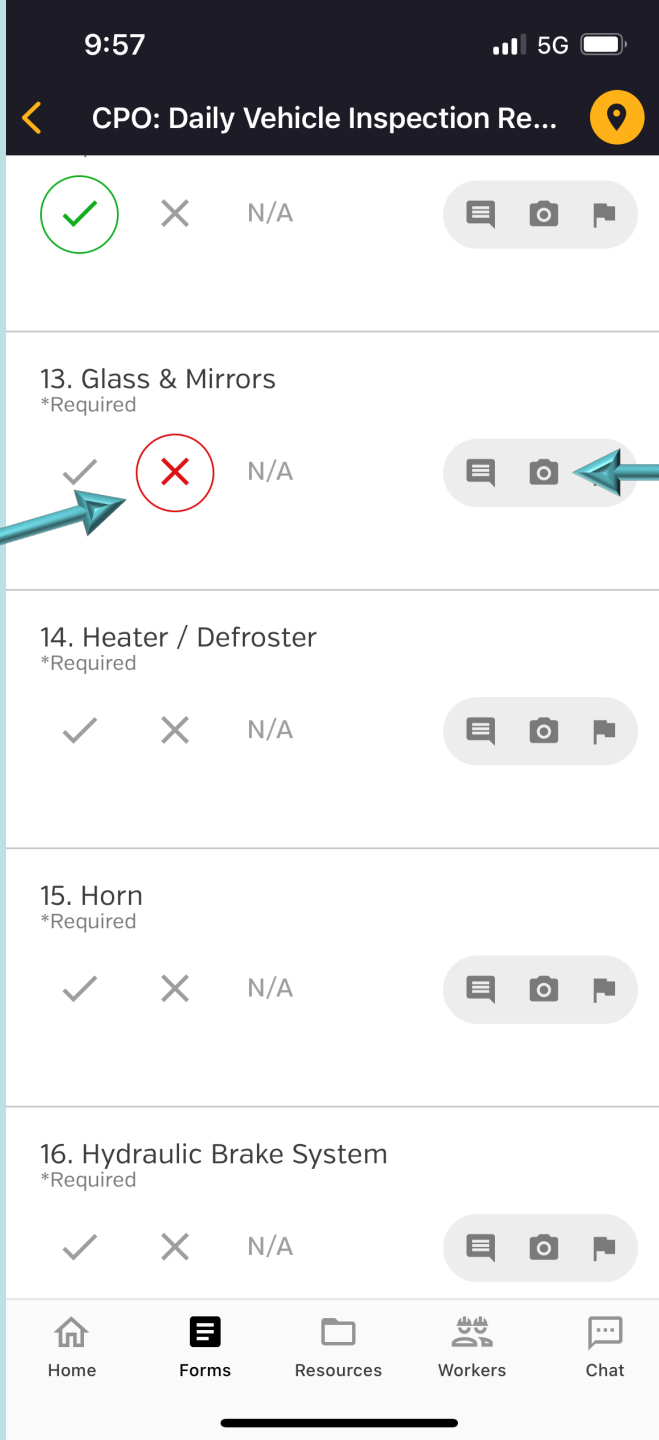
9:57

5G

CPO: Daily Vehicle Inspection Re...

N/A

13. Glass & Mirrors
*Required

N/A

14. Heater / Defroster
*Required

N/A

15. Horn
*Required

N/A

16. Hydraulic Brake System
*Required

N/A

Home

Forms

Resources

Workers

Chat